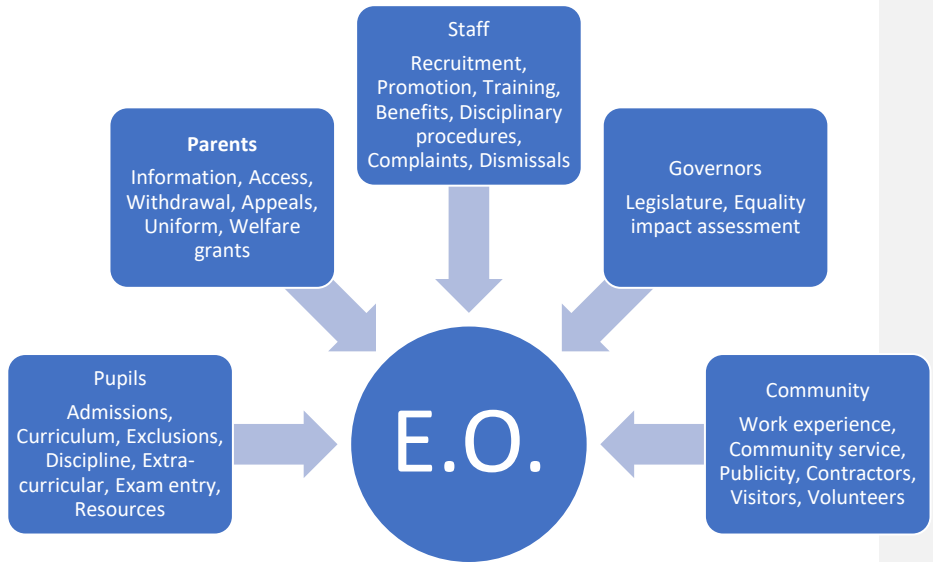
Staff

Recruitment, Promotion, Training, Benefits, Disciplinary procedures, Complaints, Dismissals

Parents

Information, Access, Withdrawal, Appeals, Uniform, Welfare grants

Governors

Legislature, Equality impact assessment

Pupils

Admissions, Curriculum, Exclusions, Discipline, Extra-curricular, Exam entry, Resources

E.O.

Community

Work experience, Community service, Publicity, Contractors, Visitors, Volunteers